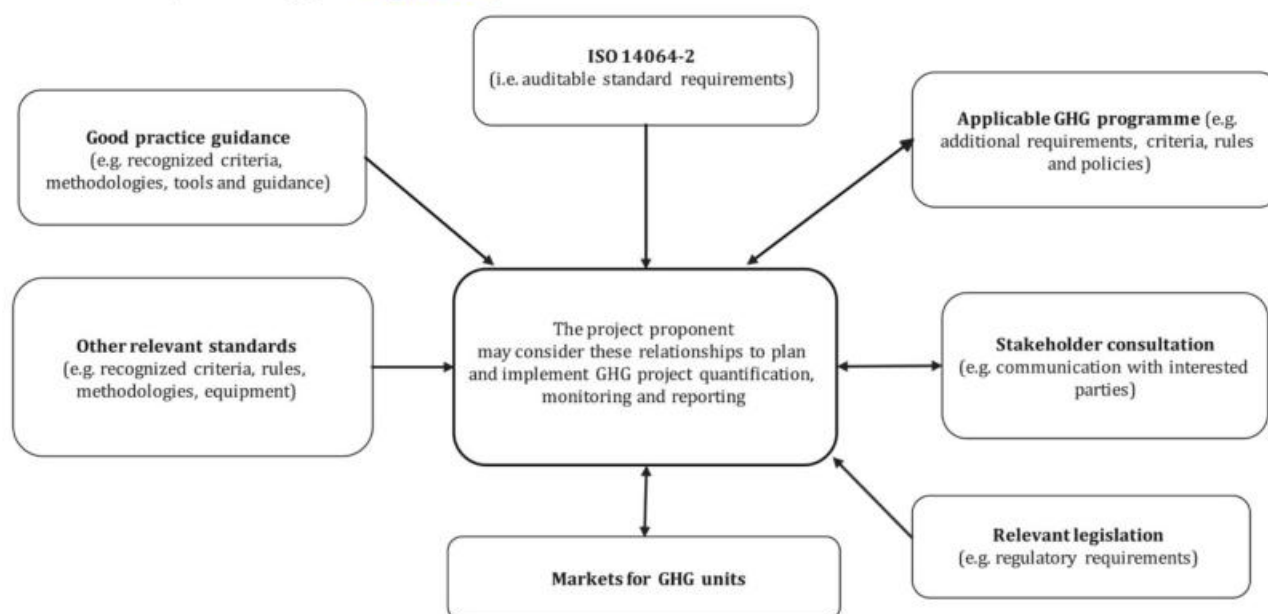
ISO 14064-2
(i.e. auditable standard requirements)

Good practice guidance
(e.g. recognized criteria, methodologies, tools and guidance)

Applicable GHG programme (e.g. additional requirements, criteria, rules and policies)

Other relevant standards
(e.g. recognized criteria, rules, methodologies, equipment)

The project proponent may consider these relationships to plan and implement GHG project quantification, monitoring and reporting

Stakeholder consultation
(e.g. communication with interested parties)

Relevant legislation
(e.g. regulatory requirements)

Markets for GHG units